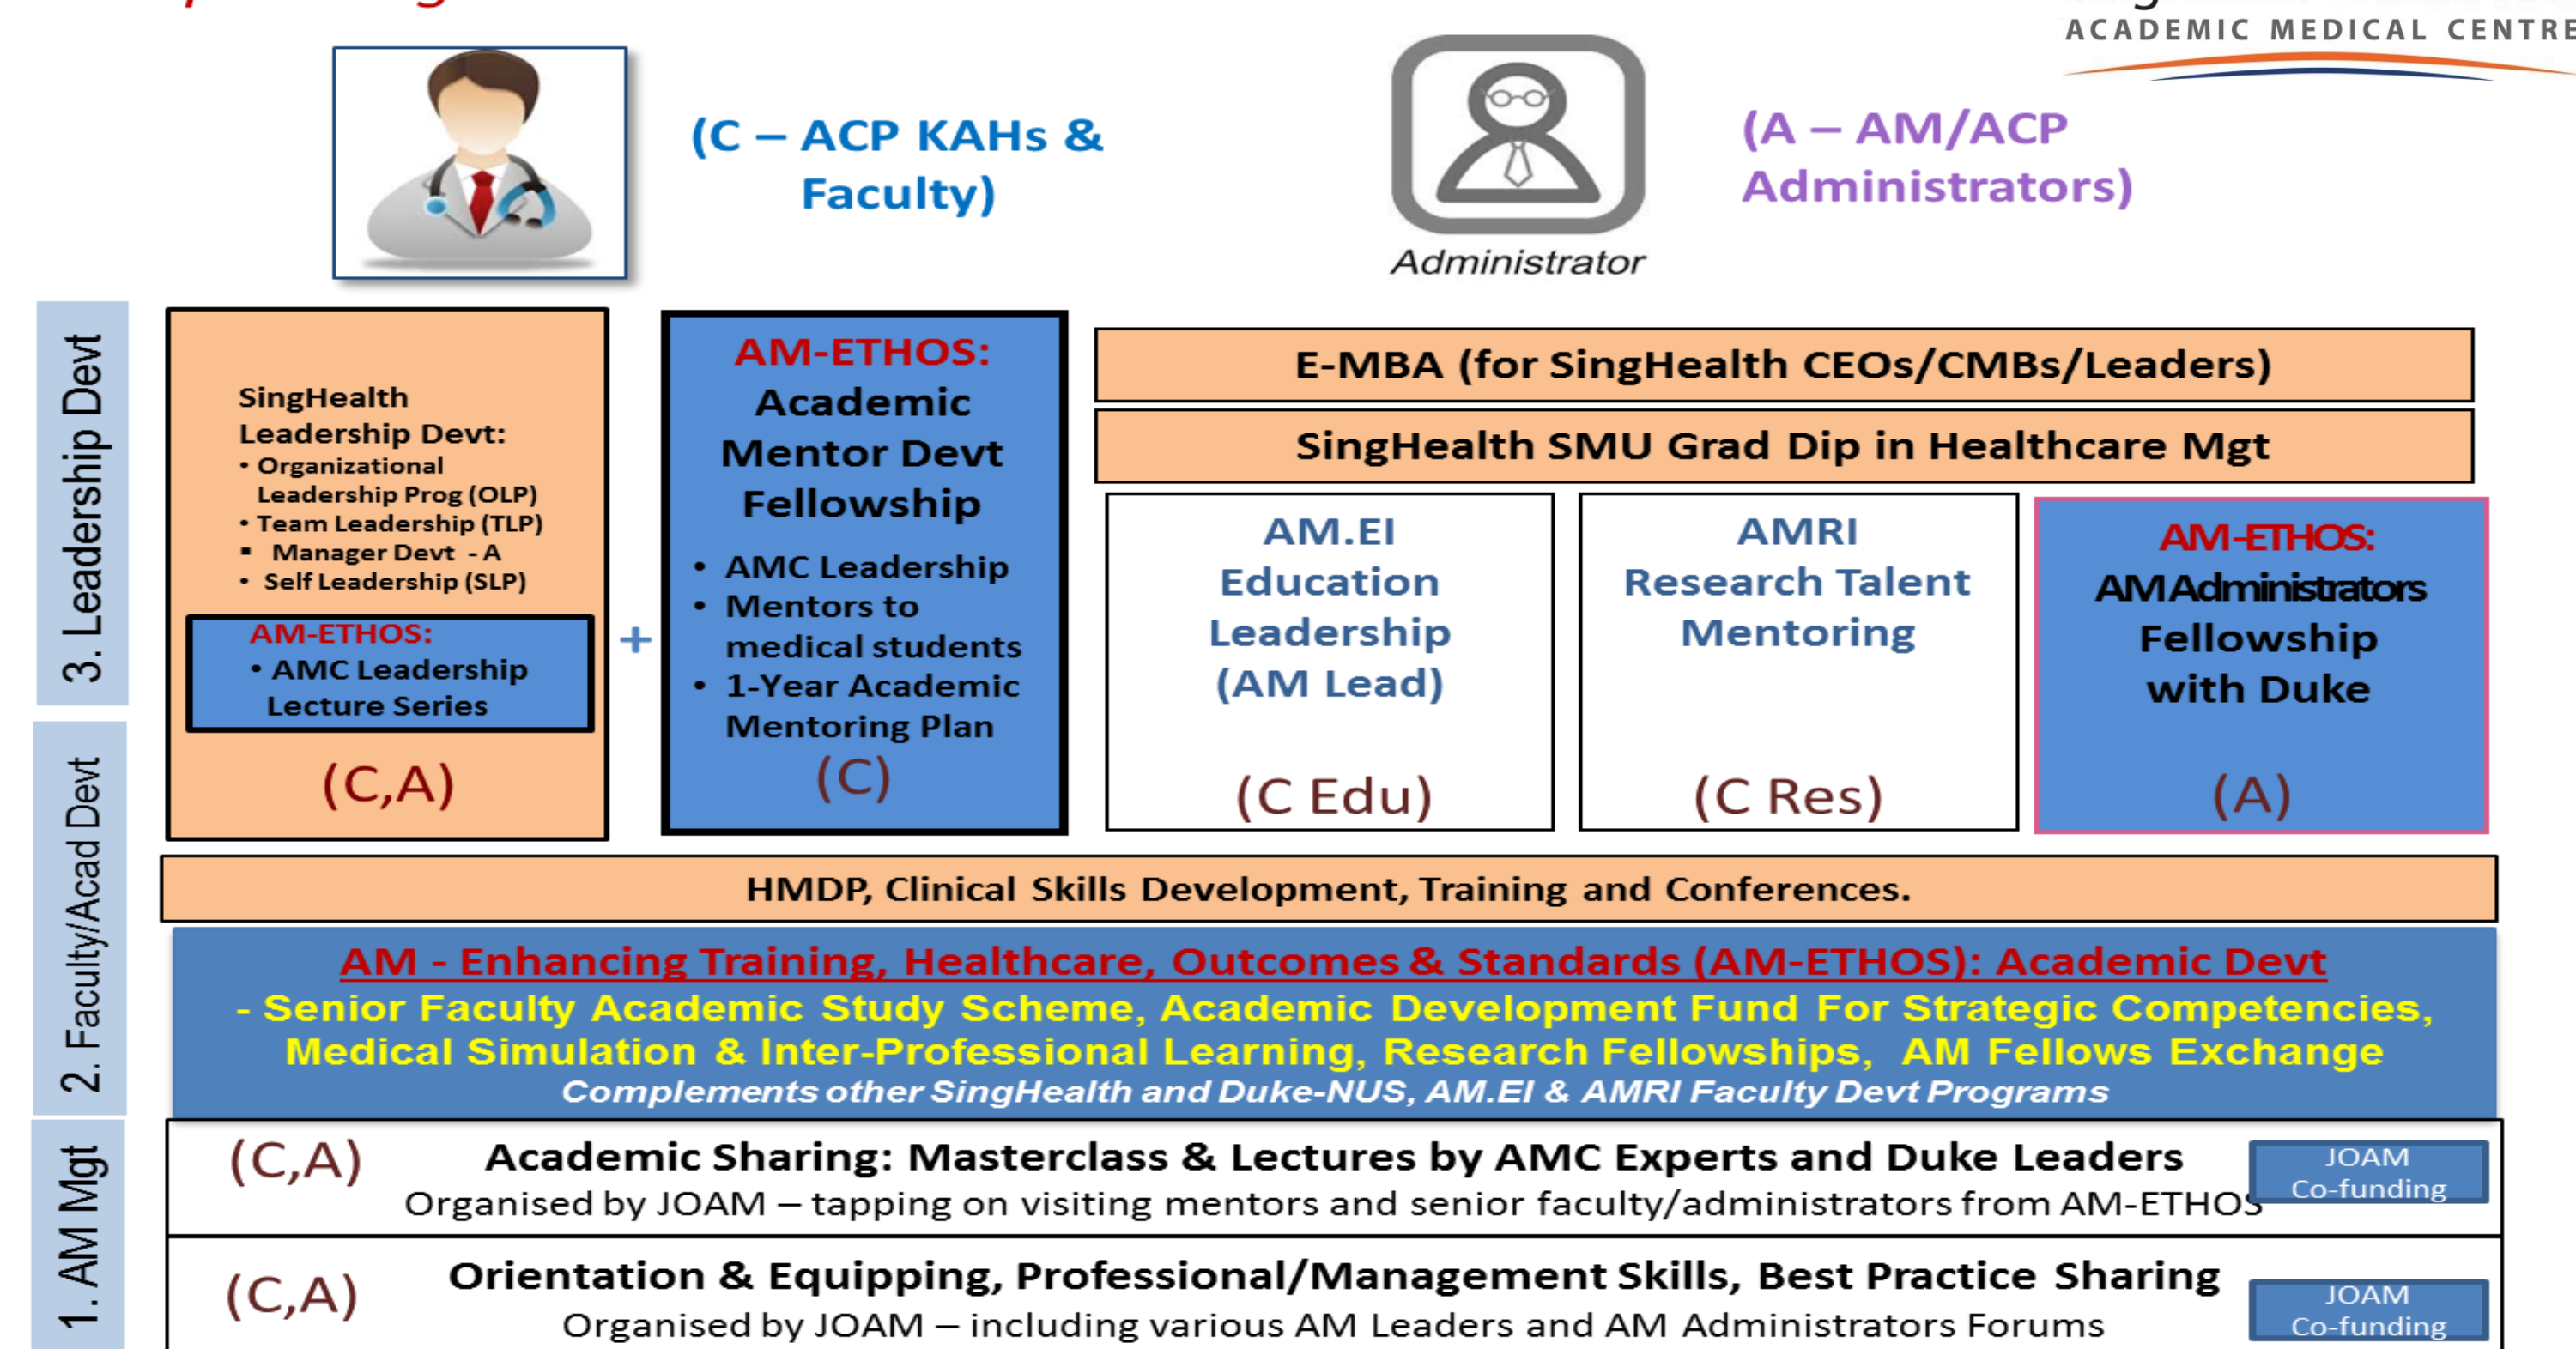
ACADEMIC MEDICAL CENTRE

(C – ACP KAHs & Faculty)

Administrator

(A – AM/ACP Administrators)

3. Leadership Devt

2. Faculty/Acad Devt

1. AM Mgt

SingHealth Leadership Devt:
• Organizational Leadership Prog (OLP)
• Team Leadership (TLP)
▪ Manager Devt - A
• Self Leadership (SLP)

AM-ETHOS:
• AMC Leadership Lecture Series

(C,A)

+

AM-ETHOS: Academic Mentor Devt Fellowship
• AMC Leadership
• Mentors to medical students
• 1-Year Academic Mentoring Plan
(C)

E-MBA (for SingHealth CEOs/CMBs/Leaders)

SingHealth SMU Grad Dip in Healthcare Mgt

AM.EI Education Leadership (AM Lead)

(C Edu)

AMRI Research Talent Mentoring

(C Res)

AM-ETHOS: AM Administrators Fellowship with Duke

(A)

HMDP, Clinical Skills Development, Training and Conferences.

AM - Enhancing Training, Healthcare, Outcomes & Standards (AM-ETHOS): Academic Devt
- Senior Faculty Academic Study Scheme, Academic Development Fund For Strategic Competencies, Medical Simulation & Inter-Professional Learning, Research Fellowships, AM Fellows Exchange
Complements other SingHealth and Duke-NUS, AM.EI & AMRI Faculty Devt Programs

(C,A) Academic Sharing: Masterclass & Lectures by AMC Experts and Duke Leaders
Organised by JOAM – tapping on visiting mentors and senior faculty/administrators from AM-ETHOS

JOAM Co-funding

(C,A) Orientation & Equipping, Professional/Management Skills, Best Practice Sharing
Organised by JOAM – including various AM Leaders and AM Administrators Forums

JOAM Co-funding